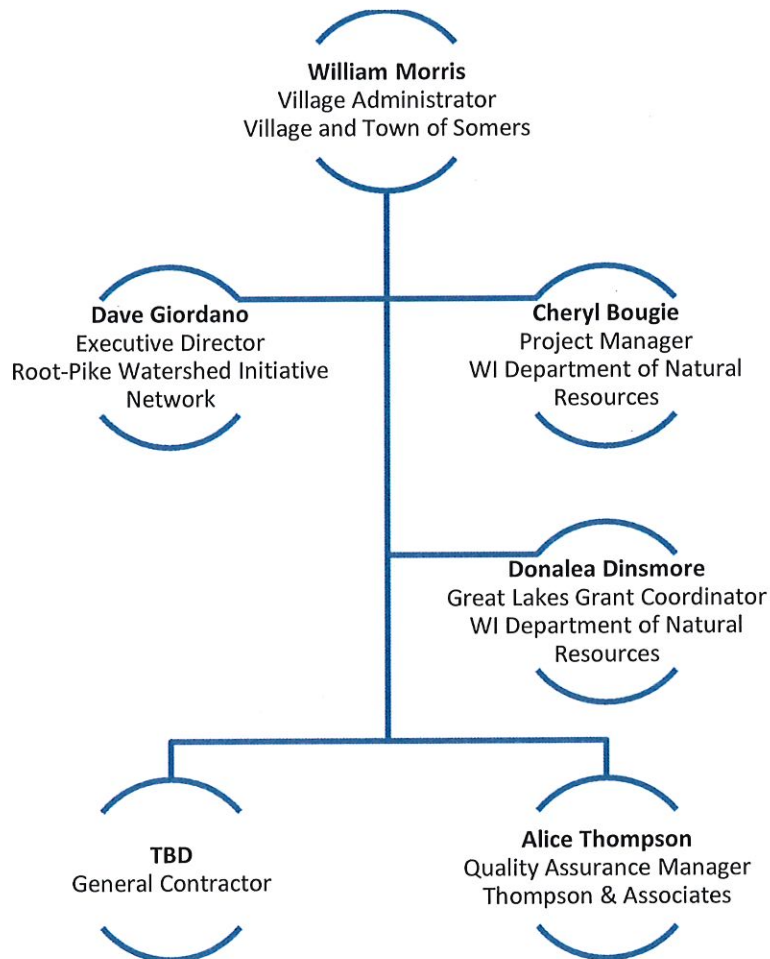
**William Morris**
Village Administrator
Village and Town of Somers

**Dave Giordano**
Executive Director
Root-Pike Watershed Initiative Network

**Cheryl Bougie**
Project Manager
WI Department of Natural Resources

**Donalea Dinsmore**
Great Lakes Grant Coordinator
WI Department of Natural Resources

**TBD**
General Contractor

**Alice Thompson**
Quality Assurance Manager
Thompson & Associates